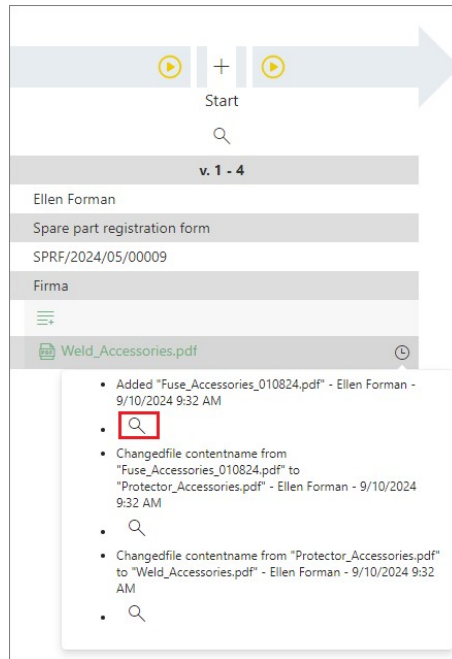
+

Start

v. 1 - 4

Ellen Forman

Spare part registration form

SPRF/2024/05/00009

Firma

Weld_Accessories.pdf

- Added "Fuse_Accessories_010824.pdf" - Ellen Forman - 9/10/2024 9:32 AM
-
- Changedfile contentname from "Fuse_Accessories_010824.pdf" to "Protector_Accessories.pdf" - Ellen Forman - 9/10/2024 9:32 AM
-
- Changedfile contentname from "Protector_Accessories.pdf" to "Weld_Accessories.pdf" - Ellen Forman - 9/10/2024 9:32 AM
-